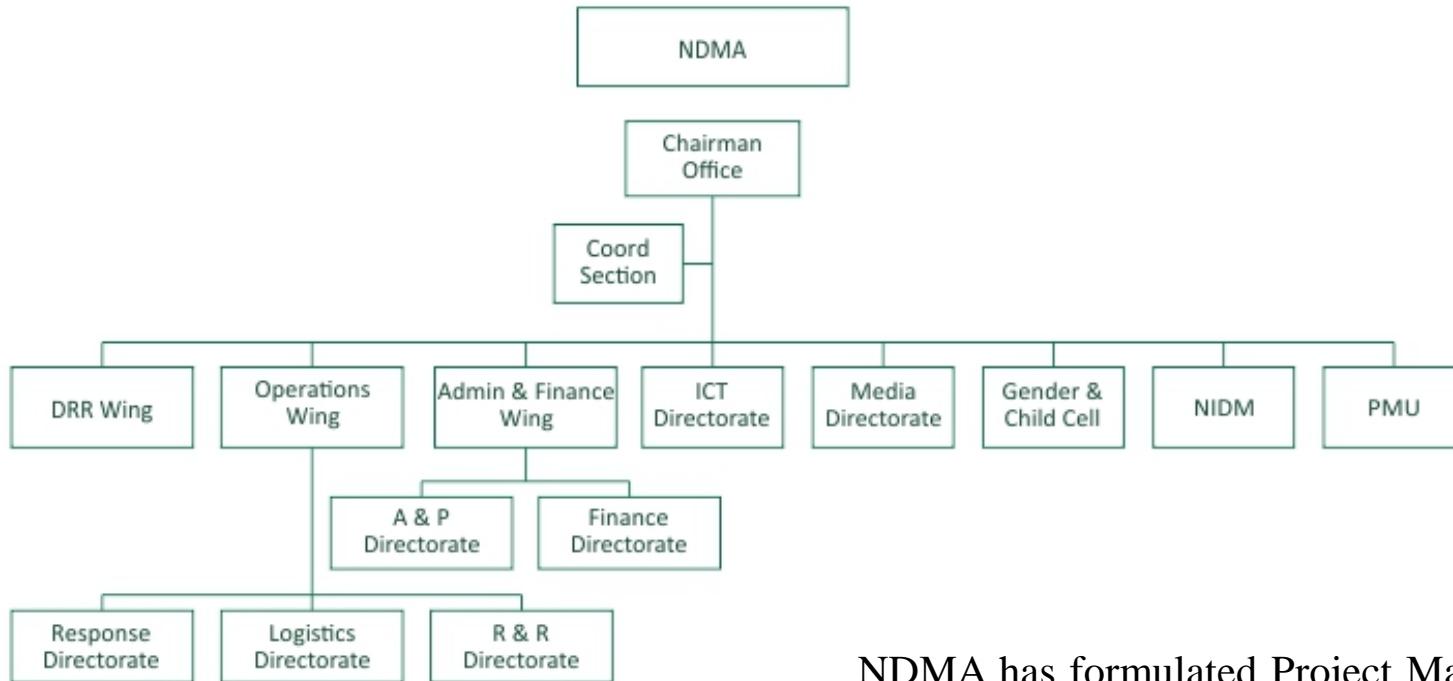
NDMA

Chairman Office

Coord Section

DRR Wing

Operations Wing

Admin & Finance Wing

ICT Directorate

Media Directorate

Gender & Child Cell

NIDM

PMU

A & P Directorate

Finance Directorate

Response Directorate

Logistics Directorate

R & R Directorate

NDMA has formulated Project Ma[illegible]